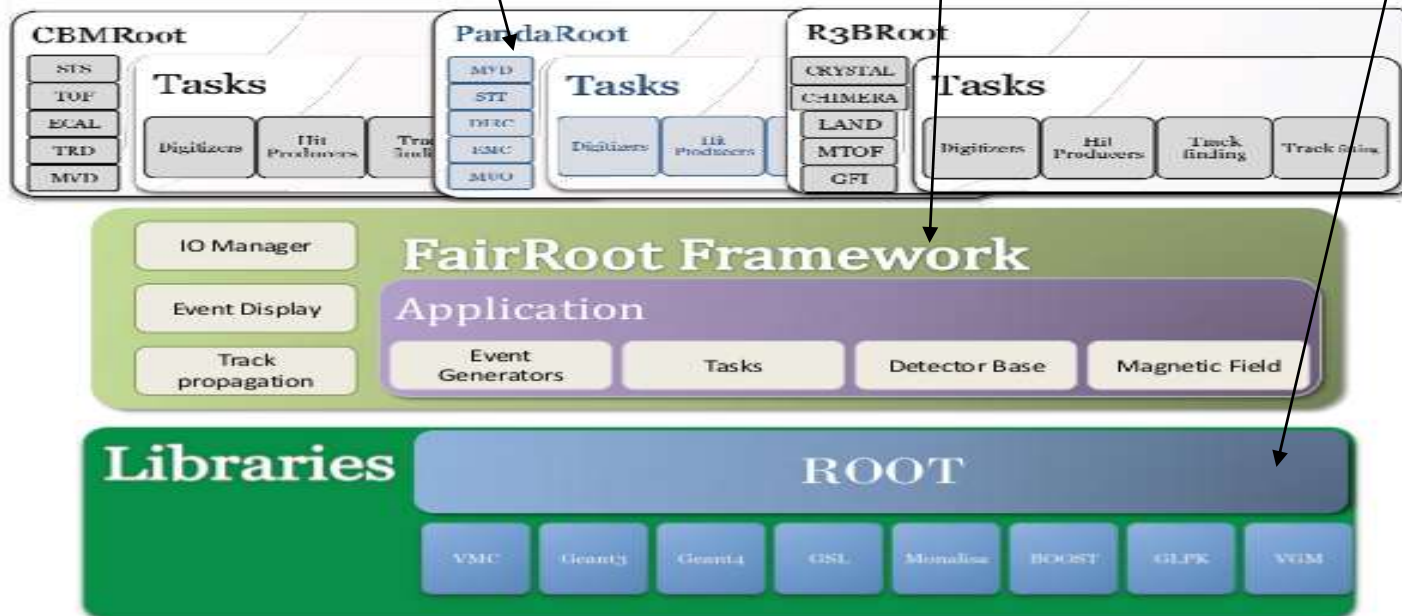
CBMRoot

STS
TOF
ECAL
TRD
MVD

Tasks

Digitizers
Hit Producers
Tra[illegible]

PandaRoot

MVD
STT
DIRC
EMC
MUO

Tasks

Digitizers
Hit Producers

R3BRoot

CRYSTAL
CHIMERA
LAND
MTOF
GFI

Tasks

Digitizers
Hit Producers
Track finding
Track fitting

IO Manager
Event Display
Track propagation

FairRoot Framework

Application

Event Generators
Tasks
Detector Base
Magnetic Field

Libraries

ROOT

VMC
Geant3
Geant4
GSL
Monalisa
BOOST
GLPK
VGM